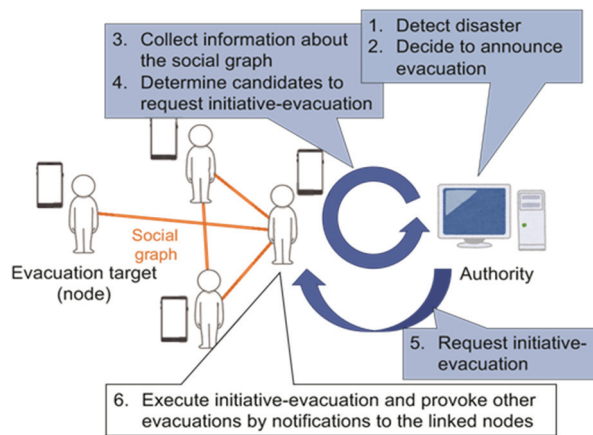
1. Detect disaster
2. Decide to announce evacuation

3. Collect information about the social graph
4. Determine candidates to request initiative-evacuation

Social graph

Evacuation target (node)

Authority

5. Request initiative-evacuation

6. Execute initiative-evacuation and provoke other evacuations by notifications to the linked nodes